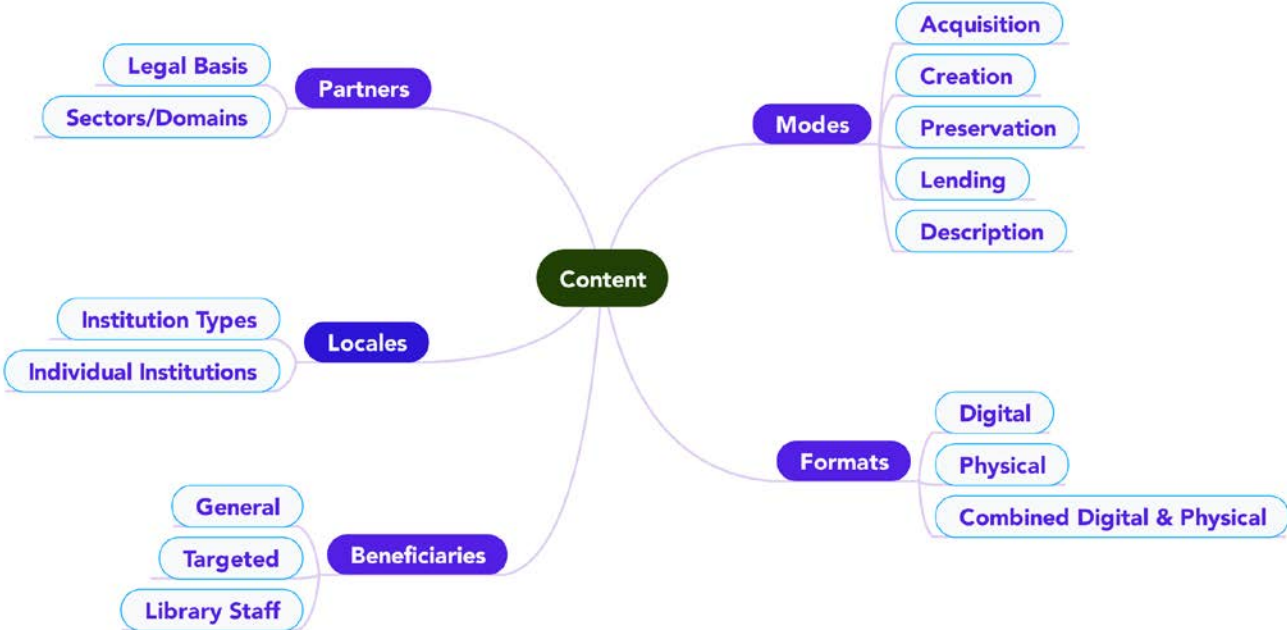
Content

Partners
Legal Basis
Sectors/Domains

Modes
Acquisition
Creation
Preservation
Lending
Description

Locales
Institution Types
Individual Institutions

Formats
Digital
Physical
Combined Digital & Physical

Beneficiaries
General
Targeted
Library Staff